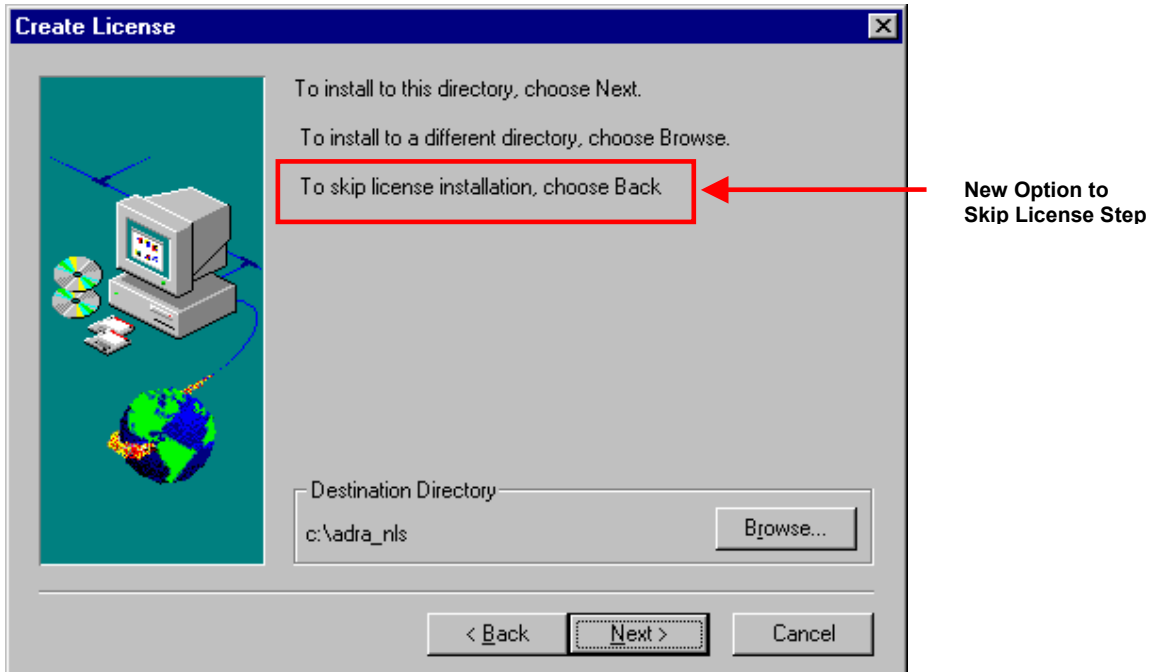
Create License

To install to this directory, choose Next.

To install to a different directory, choose Browse.

To skip license installation, choose Back

New Option to Skip License Step

Destination Directory

c:\adra_nls

Browse...

< Back

Next >

Cancel